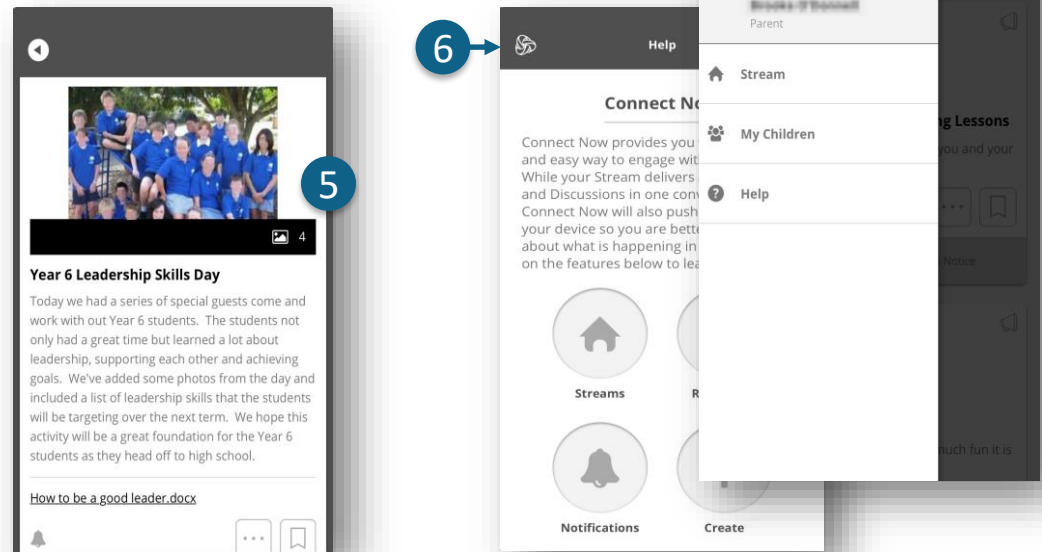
4

5

Year 6 Leadership Skills Day

Today we had a series of special guests come and work with out Year 6 students. The students not only had a great time but learned a lot about leadership, supporting each other and achieving goals. We've added some photos from the day and included a list of leadership skills that the students will be targeting over the next term. We hope this activity will be a great foundation for the Year 6 students as they head off to high school.

How to be a good leader.docx

6

Help

Connect No

Connect Now provides you and easy way to engage wit While your Stream delivers and Discussions in one conv Connect Now will also push your device so you are bette about what is happening in on the features below to lea

Streams

R

Notifications

Create

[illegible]

Parent

Stream

My Children

Help

g Lessons

you and your

Notice

uch fun it is